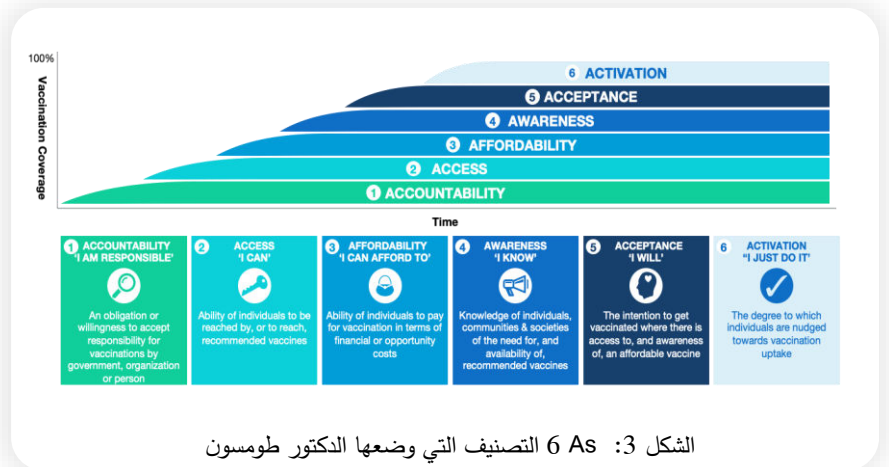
100%

Vaccination Coverage

6 ACTIVATION
5 ACCEPTANCE
4 AWARENESS
3 AFFORDABILITY
2 ACCESS
1 ACCOUNTABILITY

Time

1 ACCOUNTABILITY 'I AM RESPONSIBLE'

An obligation or willingness to accept responsibility for vaccinations by government, organization or person

2 ACCESS 'I CAN'

Ability of individuals to be reached by, or to reach, recommended vaccines

3 AFFORDABILITY 'I CAN AFFORD TO'

Ability of individuals to pay for vaccination in terms of financial or opportunity costs

4 AWARENESS 'I KNOW'

Knowledge of individuals, communities & societies of the need for, and availability of, recommended vaccines

5 ACCEPTANCE 'I WILL'

The intention to get vaccinated where there is access to, and awareness of, an affordable vaccine

6 ACTIVATION "I JUST DO IT'

The degree to which individuals are nudged towards vaccination uptake

الشكل 3: 6 As التصنيف التي وضعها الدكتور طومسون